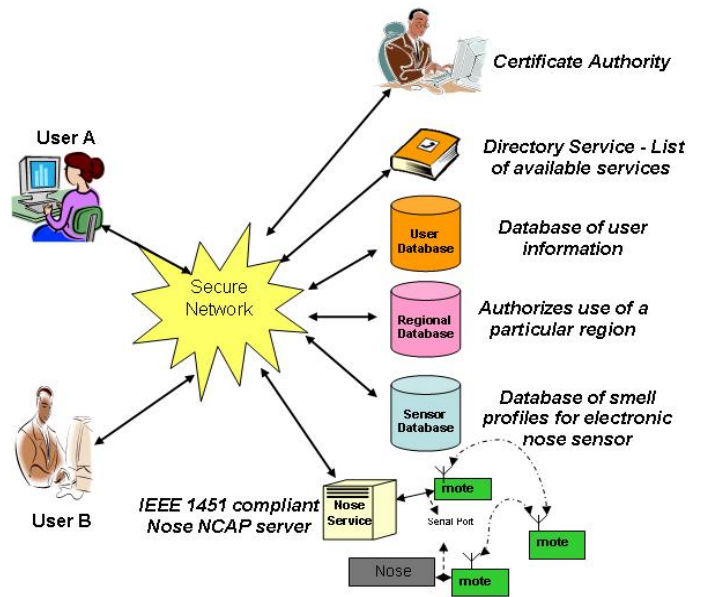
Certificate Authority

User A

Directory Service - List of available services

User Database

Database of user information

Secure Network

Regional Database

Authorizes use of a particular region

Sensor Database

Database of smell profiles for electronic nose sensor

User B

IEEE 1451 compliant Nose NCAP server

Nose Service

Serial Port

mote

mote

Nose

mote